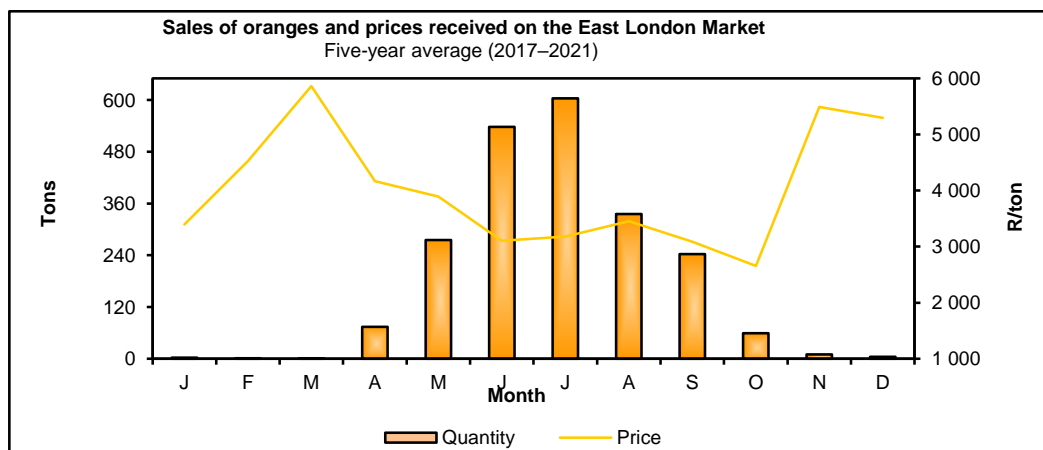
Sales of oranges and prices received on the East London Market
Five-year average (2017–2021)

Tons

600
480
360
240
120
0

6 000
5 000
4 000
3 000
2 000
1 000

R/ton

J F M A M J J A S O N D

Month

Quantity
Price